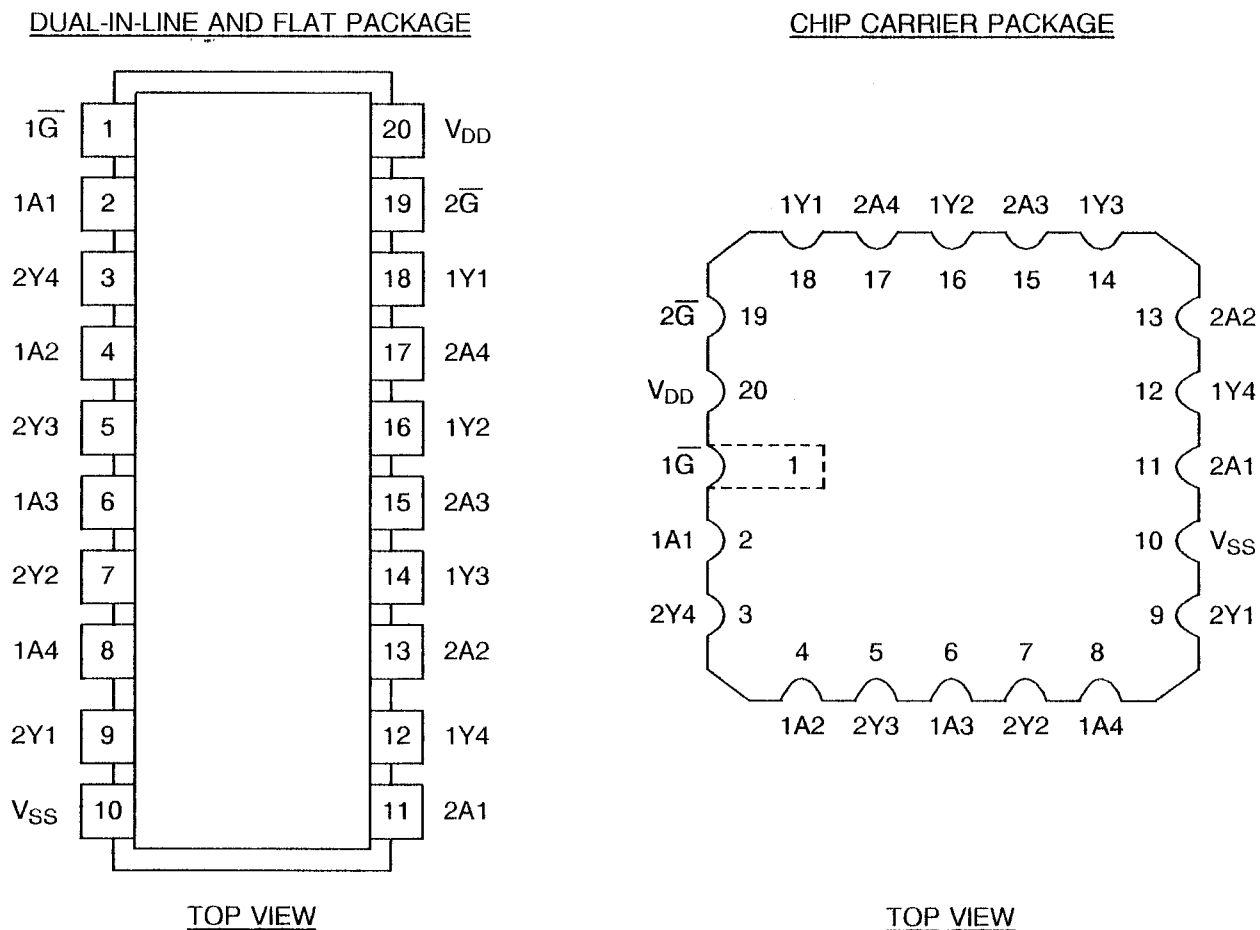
DUAL-IN-LINE AND FLAT PACKAGE

| | | | |
|---|---|---|---|
| $1\overline{G}$ | 1 | 20 | $V_{DD}$ |
| 1A1 | 2 | 19 | $2\overline{G}$ |
| 2Y4 | 3 | 18 | 1Y1 |
| 1A2 | 4 | 17 | 2A4 |
| 2Y3 | 5 | 16 | 1Y2 |
| 1A3 | 6 | 15 | 2A3 |
| 2Y2 | 7 | 14 | 1Y3 |
| 1A4 | 8 | 13 | 2A2 |
| 2Y1 | 9 | 12 | 1Y4 |
| $V_{SS}$ | 10 | 11 | 2A1 |

TOP VIEW

CHIP CARRIER PACKAGE

1Y1 2A4 1Y2 2A3 1Y3
18 17 16 15 14

$2\overline{G}$ 19
$V_{DD}$ 20
$1\overline{G}$ 1
1A1 2
2Y4 3

13 2A2
12 1Y4
11 2A1
10 $V_{SS}$
9 2Y1

4 5 6 7 8
1A2 2Y3 1A3 2Y2 1A4

TOP VIEW